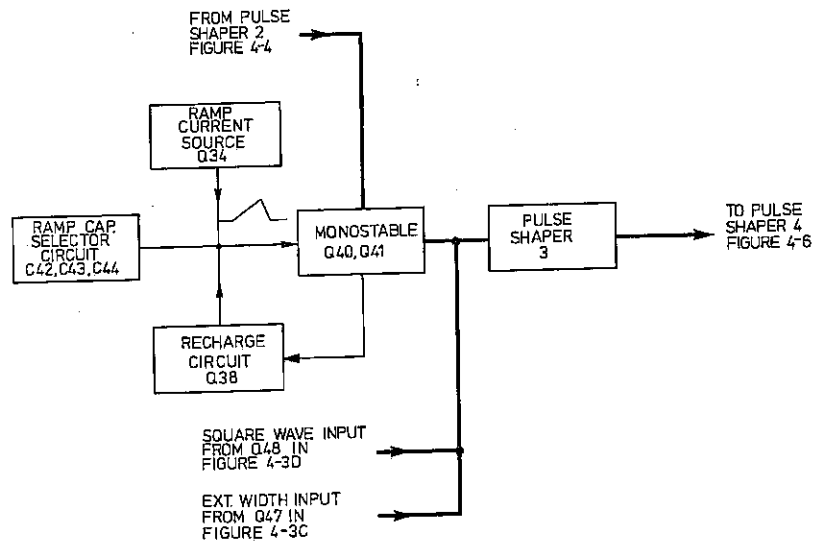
FROM PULSE SHAPER 2 FIGURE 4-4

RAMP CURRENT SOURCE Q34

RAMP CAP. SELECTOR CIRCUIT C42, C43, C44

MONOSTABLE Q40, Q41

PULSE SHAPER 3

TO PULSE SHAPER 4 FIGURE 4-6

RECHARGE CIRCUIT Q38

SQUARE WAVE INPUT FROM Q48 IN FIGURE 4-3D

EXT. WIDTH INPUT FROM Q47 IN FIGURE 4-3C